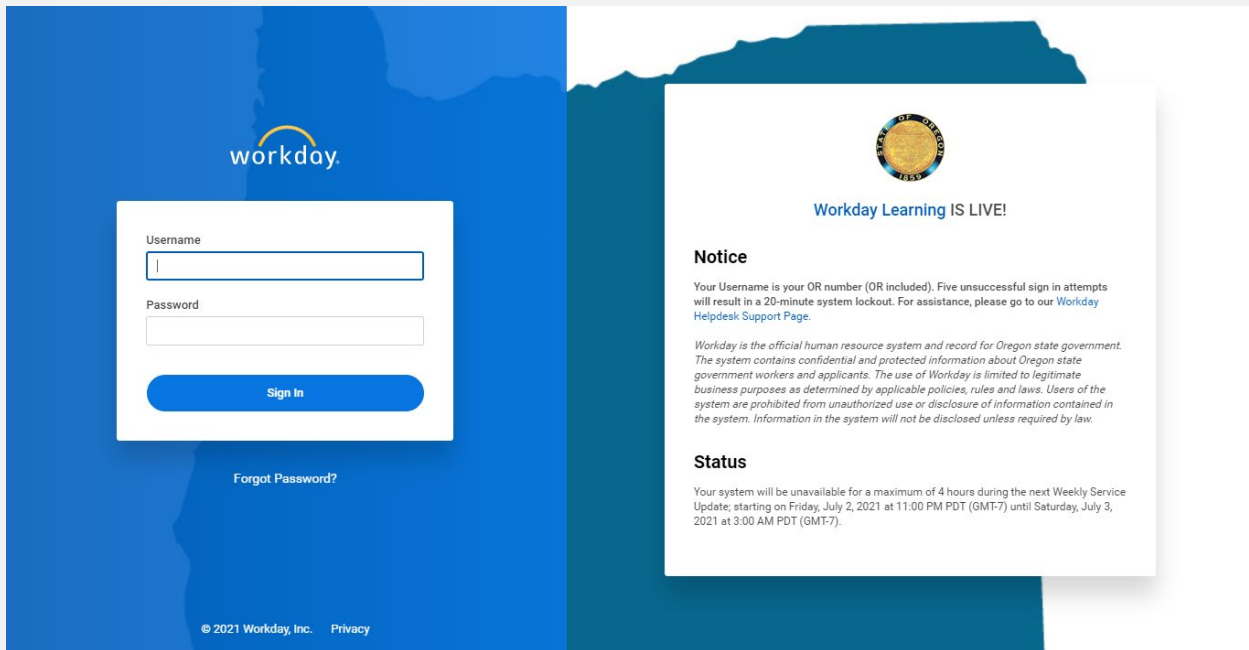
workday.

Username

Password

Sign In

Forgot Password?

© 2021 Workday, Inc. Privacy

STATE OF OREGON 1859

Workday Learning IS LIVE!

Notice

Your Username is your OR number (OR included). Five unsuccessful sign in attempts will result in a 20-minute system lockout. For assistance, please go to our Workday Helpdesk Support Page.

Workday is the official human resource system and record for Oregon state government. The system contains confidential and protected information about Oregon state government workers and applicants. The use of Workday is limited to legitimate business purposes as determined by applicable policies, rules and laws. Users of the system are prohibited from unauthorized use or disclosure of information contained in the system. Information in the system will not be disclosed unless required by law.

Status

Your system will be unavailable for a maximum of 4 hours during the next Weekly Service Update; starting on Friday, July 2, 2021 at 11:00 PM PDT (GMT-7) until Saturday, July 3, 2021 at 3:00 AM PDT (GMT-7).